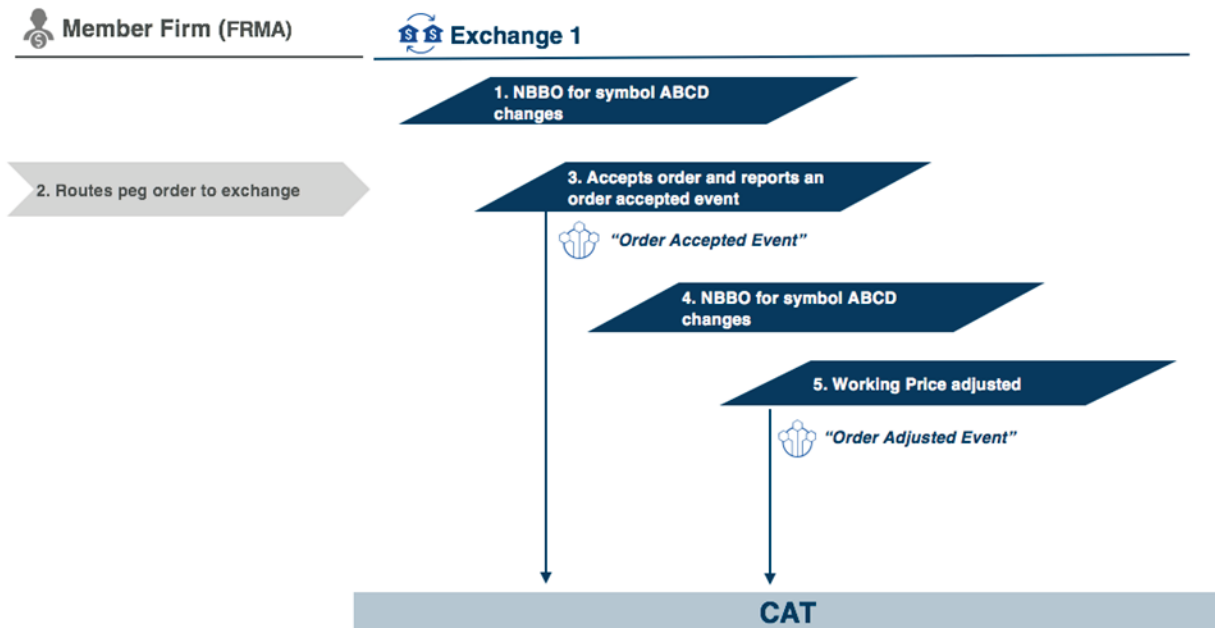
Member Firm (FRMA)

Exchange 1

1. NBBO for symbol ABCD changes

2. Routes peg order to exchange

3. Accepts order and reports an order accepted event

"Order Accepted Event"

4. NBBO for symbol ABCD changes

5. Working Price adjusted

"Order Adjusted Event"

CAT